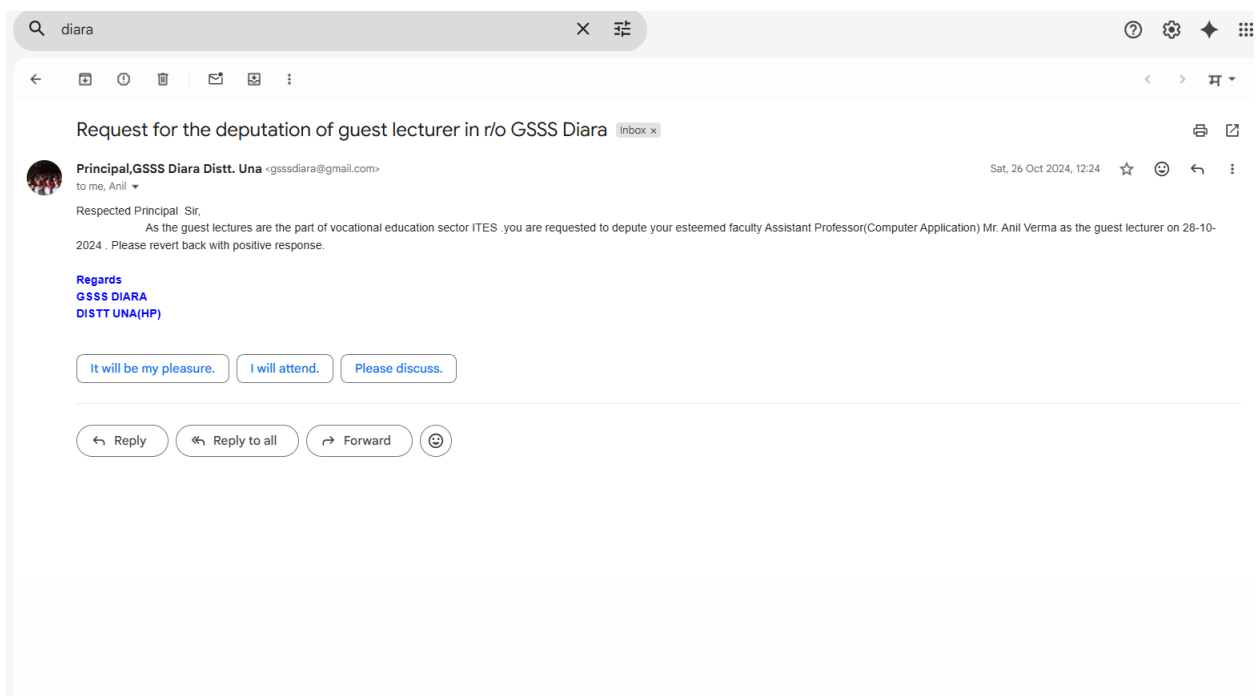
diara

Request for the deputation of guest lecturer in r/o GSSS Diara Inbox ×

Principal,GSSS Diara Distt. Una <gsssdiara@gmail.com>
to me, Anil

Sat, 26 Oct 2024, 12:24

Respected Principal Sir,
As the guest lectures are the part of vocational education sector ITES .you are requested to depute your esteemed faculty Assistant Professor(Computer Application) Mr. Anil Verma as the guest lecturer on 28-10-2024 . Please revert back with positive response.

Regards
GSSS DIARA
DISTT UNA(HP)

It will be my pleasure.
I will attend.
Please discuss.

Reply
Reply to all
Forward